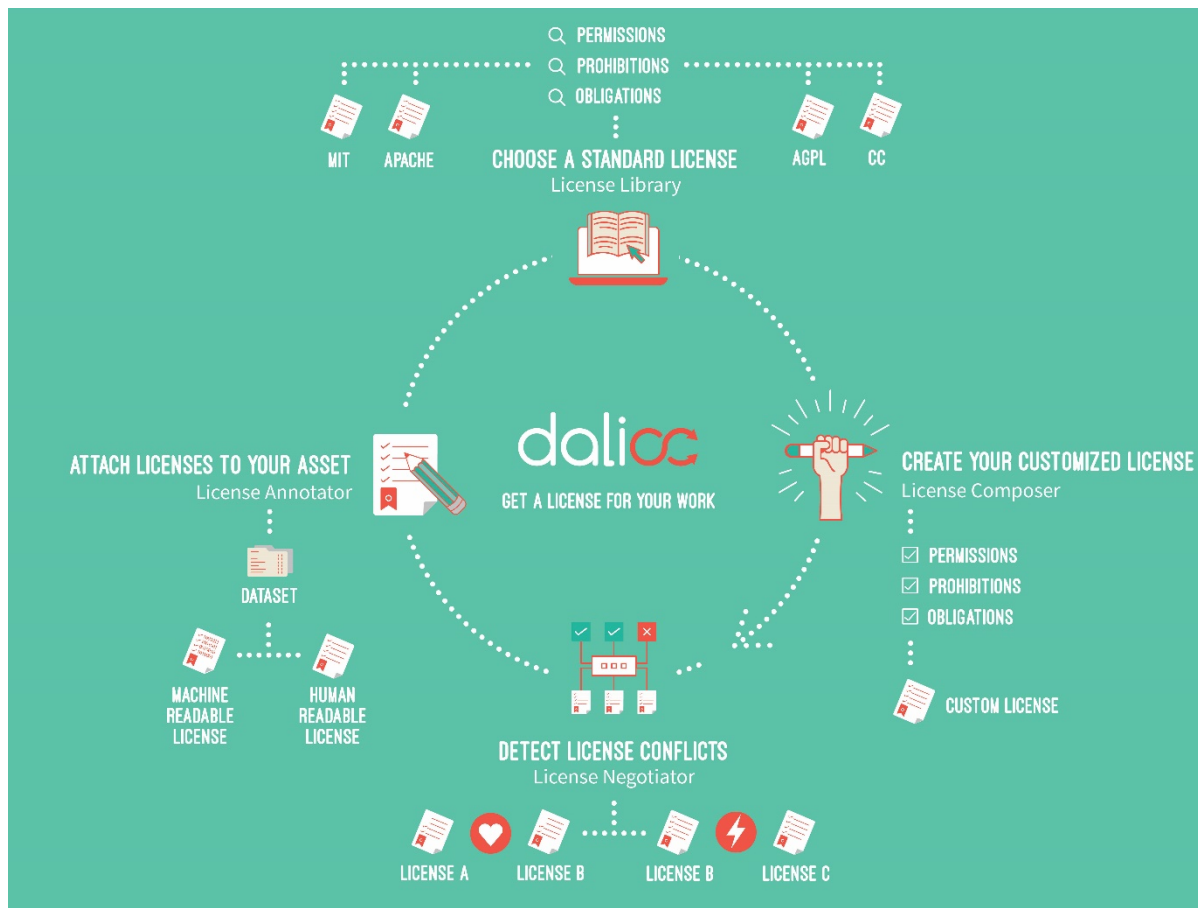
PERMISSIONS
PROHIBITIONS
OBLIGATIONS

MIT APACHE

CHOOSE A STANDARD LICENSE
License Library

AGPL CC

dalicc
GET A LICENSE FOR YOUR WORK

ATTACH LICENSES TO YOUR ASSET
License Annotator

DATASET

MACHINE READABLE LICENSE

HUMAN READABLE LICENSE

CREATE YOUR CUSTOMIZED LICENSE
License Composer

☑ PERMISSIONS
☑ PROHIBITIONS
☑ OBLIGATIONS

CUSTOM LICENSE

DETECT LICENSE CONFLICTS
License Negotiator

LICENSE A LICENSE B LICENSE B LICENSE C